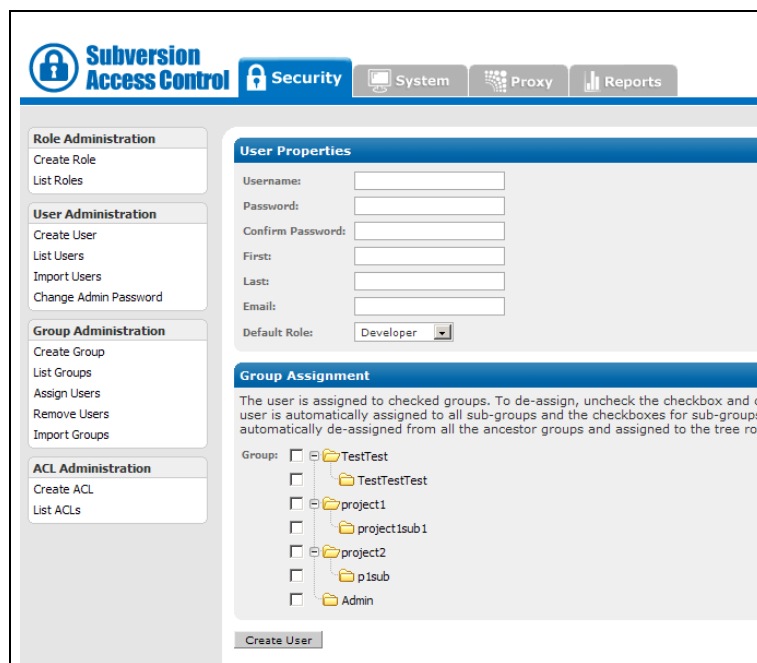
Subversion Access Control

Security
System
Proxy
Reports

Role Administration
Create Role
List Roles

User Administration
Create User
List Users
Import Users
Change Admin Password

Group Administration
Create Group
List Groups
Assign Users
Remove Users
Import Groups

ACL Administration
Create ACL
List ACLs

User Properties

Username:
Password:
Confirm Password:
First:
Last:
Email:
Default Role: Developer

Group Assignment

The user is assigned to checked groups. To de-assign, uncheck the checkbox and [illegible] user is automatically assigned to all sub-groups and the checkboxes for sub-group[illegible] automatically de-assigned from all the ancestor groups and assigned to the tree ro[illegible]

Group:
TestTest
TestTestTest
project1
project1sub1
project2
p1sub
Admin

Create User